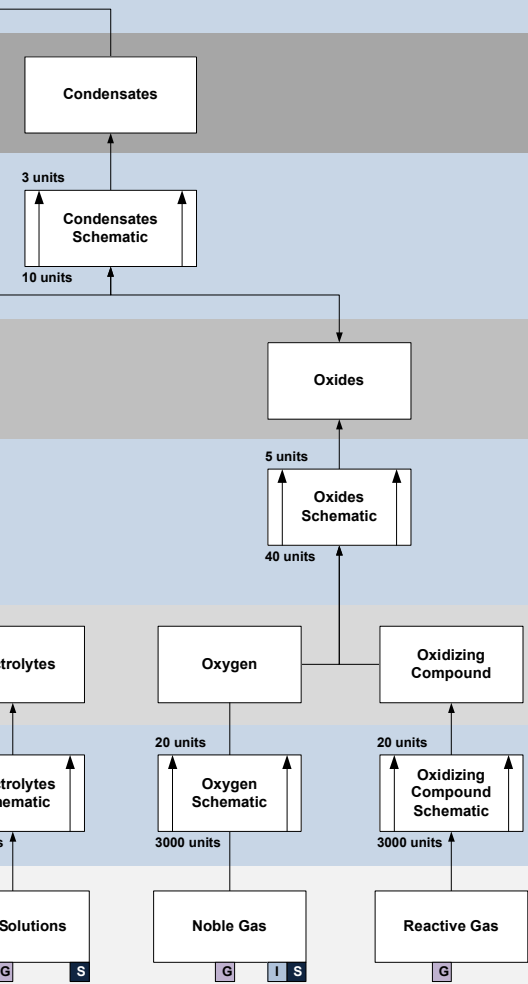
Condensates

3 units

Condensates Schematic

10 units

Oxides

5 units

Oxides Schematic

40 units

trolytes

Oxygen

Oxidizing Compound

trolytes chematic

20 units

Oxygen Schematic

3000 units

20 units

Oxidizing Compound Schematic

3000 units

s

Solutions

G S

Noble Gas

G I S

Reactive Gas

G